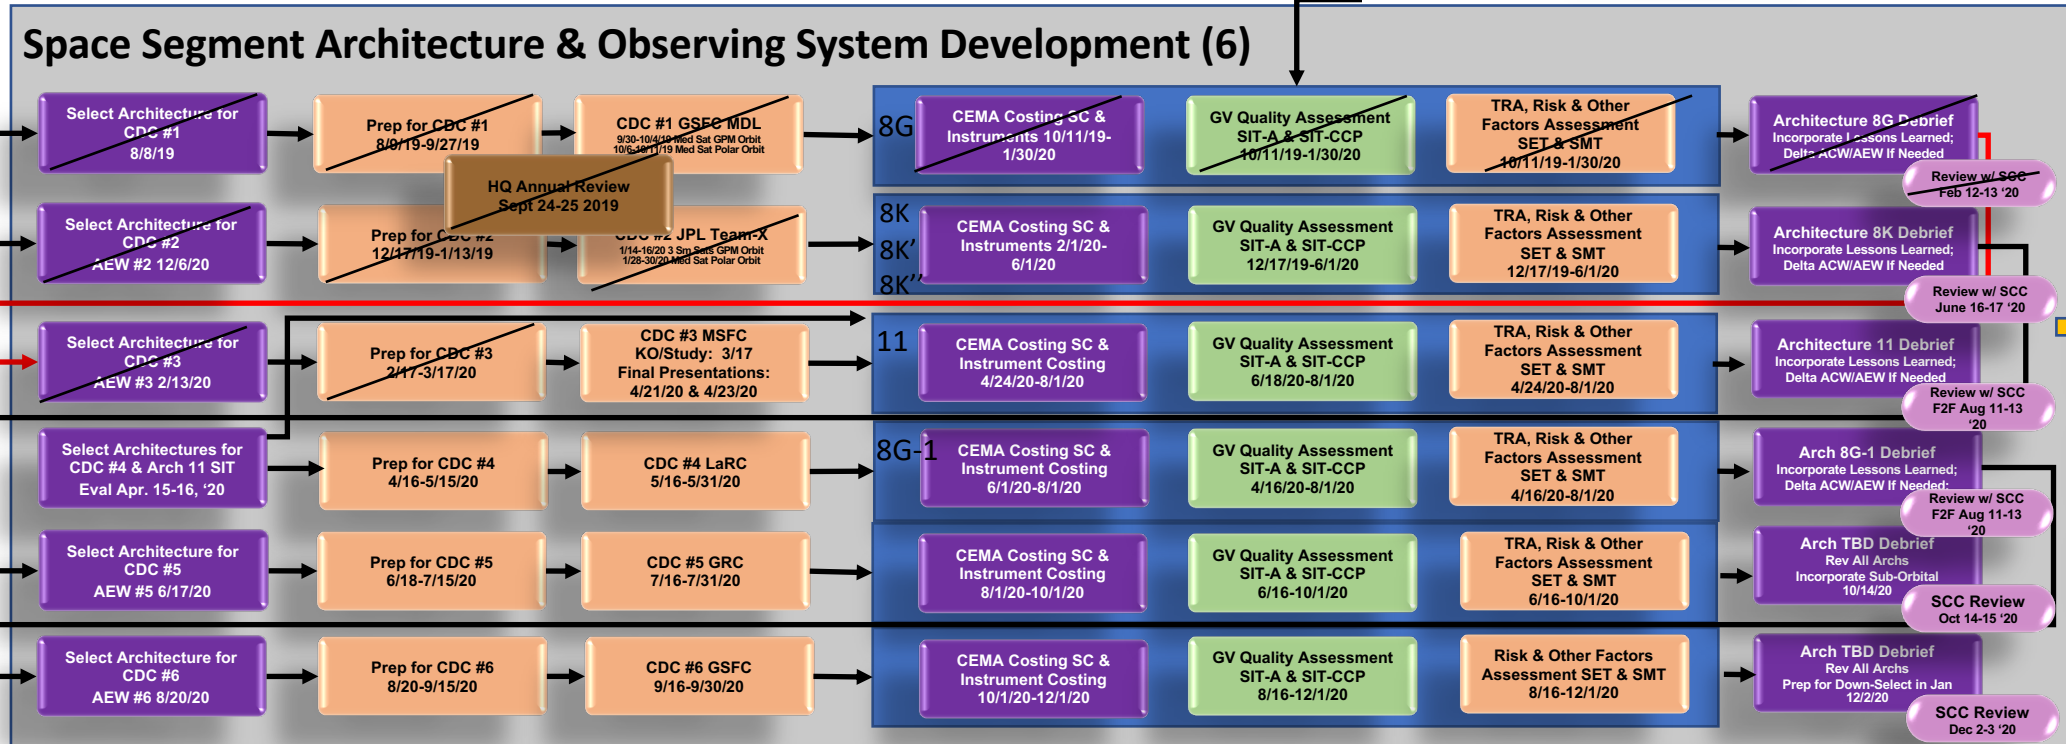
Space Segment Architecture & Observing System Development (6)

Select Architecture for CDC #1 8/8/19

Prep for CDC #1 8/9/19-9/27/19

CDC #1 GSFC MDL
9/30-10/4/19 Med Sat GPM Orbit
10/6-18/19 Med Sat Polar Orbit

HQ Annual Review Sept 24-25 2019

8G

CEMA Costing SC & Instruments 10/11/19-1/30/20

GV Quality Assessment SIT-A & SIT-CCP 10/11/19-1/30/20

TRA, Risk & Other Factors Assessment SET & SMT 10/11/19-1/30/20

Architecture 8G Debrief
Incorporate Lessons Learned; Delta ACW/AEW If Needed

Review w/ SCC Feb 12-13 '20

Select Architecture for CDC #2 AEW #2 12/6/20

Prep for CDC #2 12/17/19-1/13/19

CDC #2 JPL Team-X
1/14-16/20 3 Sm Sats GPM Orbit
1/28-30/20 Med Sat Polar Orbit

8K
8K'
8K''

CEMA Costing SC & Instruments 2/1/20-6/1/20

GV Quality Assessment SIT-A & SIT-CCP 12/17/19-6/1/20

TRA, Risk & Other Factors Assessment SET & SMT 12/17/19-6/1/20

Architecture 8K Debrief
Incorporate Lessons Learned; Delta ACW/AEW If Needed

Review w/ SCC June 16-17 '20

Select Architecture for CDC #3 AEW #3 2/13/20

Prep for CDC #3 2/17-3/17/20

CDC #3 MSFC KO/Study: 3/17 Final Presentations: 4/21/20 & 4/23/20

11

CEMA Costing SC & Instrument Costing 4/24/20-8/1/20

GV Quality Assessment SIT-A & SIT-CCP 6/18/20-8/1/20

TRA, Risk & Other Factors Assessment SET & SMT 4/24/20-8/1/20

Architecture 11 Debrief
Incorporate Lessons Learned; Delta ACW/AEW If Needed

Review w/ SCC F2F Aug 11-13 '20

Select Architectures for CDC #4 & Arch 11 SIT Eval Apr. 15-16, '20

Prep for CDC #4 4/16-5/15/20

CDC #4 LaRC 5/16-5/31/20

8G-1

CEMA Costing SC & Instrument Costing 6/1/20-8/1/20

GV Quality Assessment SIT-A & SIT-CCP 4/16/20-8/1/20

TRA, Risk & Other Factors Assessment SET & SMT 4/16/20-8/1/20

Arch 8G-1 Debrief
Incorporate Lessons Learned; Delta ACW/AEW If Needed

Review w/ SCC F2F Aug 11-13 '20

Select Architecture for CDC #5 AEW #5 6/17/20

Prep for CDC #5 6/18-7/15/20

CDC #5 GRC 7/16-7/31/20

CEMA Costing SC & Instrument Costing 8/1/20-10/1/20

GV Quality Assessment SIT-A & SIT-CCP 6/16-10/1/20

TRA, Risk & Other Factors Assessment SET & SMT 6/16-10/1/20

Arch TBD Debrief
Rev All Archs
Incorporate Sub-Orbital 10/14/20

SCC Review Oct 14-15 '20

Select Architecture for CDC #6 AEW #6 8/20/20

Prep for CDC #6 8/20-9/15/20

CDC #6 GSFC 9/16-9/30/20

CEMA Costing SC & Instrument Costing 10/1/20-12/1/20

GV Quality Assessment SIT-A & SIT-CCP 8/16-12/1/20

Risk & Other Factors Assessment SET & SMT 8/16-12/1/20

Arch TBD Debrief
Rev All Archs
Prep for Down-Select in Jan 12/2/20

SCC Review Dec 2-3 '20